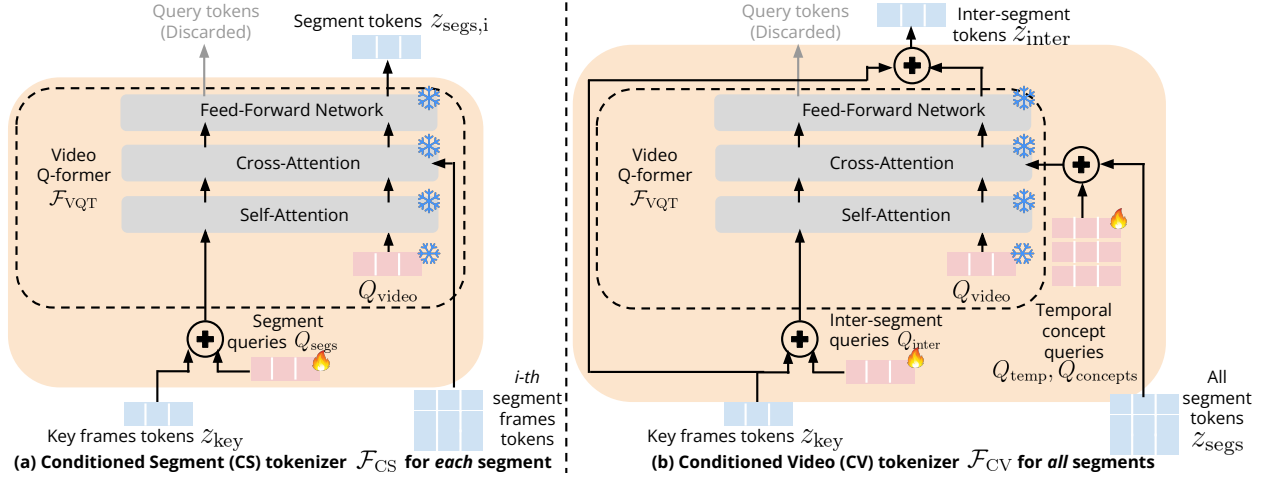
Query tokens (Discarded)

Segment tokens $z_{\text{segs,i}}$

Feed-Forward Network

Video Q-former $\mathcal{F}_{\text{VQT}}$

Cross-Attention

Self-Attention

$Q_{\text{video}}$

Segment queries $Q_{\text{segs}}$

Key frames tokens $z_{\text{key}}$

*i-th* segment frames tokens

**(a) Conditioned Segment (CS) tokenizer $\mathcal{F}_{\text{CS}}$ for *each* segment**

Query tokens (Discarded)

Inter-segment tokens $z_{\text{inter}}$

Feed-Forward Network

Video Q-former $\mathcal{F}_{\text{VQT}}$

Cross-Attention

Self-Attention

$Q_{\text{video}}$

Temporal concept queries $Q_{\text{temp}}, Q_{\text{concepts}}$

Inter-segment queries $Q_{\text{inter}}$

Key frames tokens $z_{\text{key}}$

All segment tokens $z_{\text{segs}}$

**(b) Conditioned Video (CV) tokenizer $\mathcal{F}_{\text{CV}}$ for *all* segments**